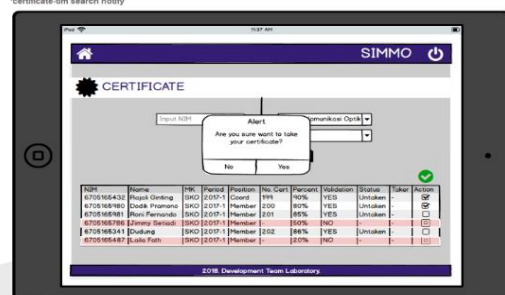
certificate-om search notify

iPad 11:37 AM

SIMMO

CERTIFICATE

Input NIM

Komunikasi Optik

Alert
Are you sure want to take your certificate?
No Yes

| NIM | Name | MK | Period | Position | No. Cert | Percent | Validation | Status | Taker | Action |
|---|---|---|---|---|---|---|---|---|---|---|
| 6705165432 | Rojak Ginting | SKO | 2017-1 | Coord | 199 | 90% | YES | Untaken | - | ☑ |
| 6705165780 | Dodik Pramono | SKO | 2017-1 | Member | 200 | 80% | YES | Untaken | - | ☑ |
| 6705165981 | Roni Fernando | SKO | 2017-1 | Member | 201 | 85% | YES | Untaken | - | ☐ |
| 6705165786 | Jimmy Setiadi | SKO | 2017-1 | Member | - | 50% | NO | - | - | ☐ |
| 6705165341 | Dudung | SKO | 2017-1 | Member | 202 | 86% | YES | Untaken | - | ☐ |
| 6705165487 | Laila Fath | SKO | 2017-1 | Member | - | 20% | NO | - | - | ☐ |

2018. Development Team Laboratory